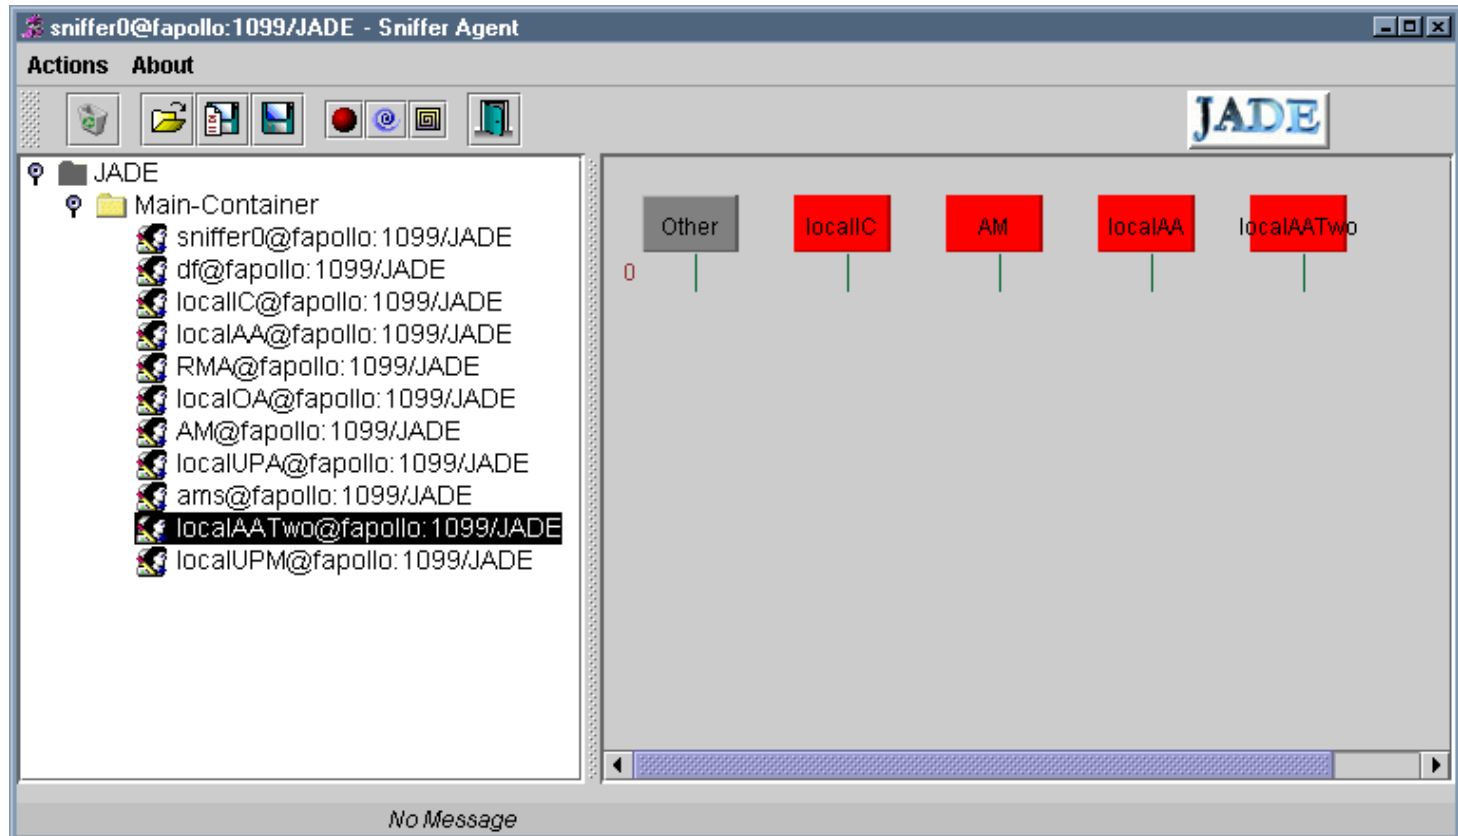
sniffer0@fapollo:1099/JADE - Sniffer Agent

Actions About

JADE

JADE
Main-Container
sniffer0@fapollo:1099/JADE
df@fapollo:1099/JADE
localIC@fapollo:1099/JADE
localAA@fapollo:1099/JADE
RMA@fapollo:1099/JADE
localOA@fapollo:1099/JADE
AM@fapollo:1099/JADE
localUPA@fapollo:1099/JADE
ams@fapollo:1099/JADE
localAATwo@fapollo:1099/JADE
localUPM@fapollo:1099/JADE

Other
localIC
AM
localAA
localAATwo
0

No Message